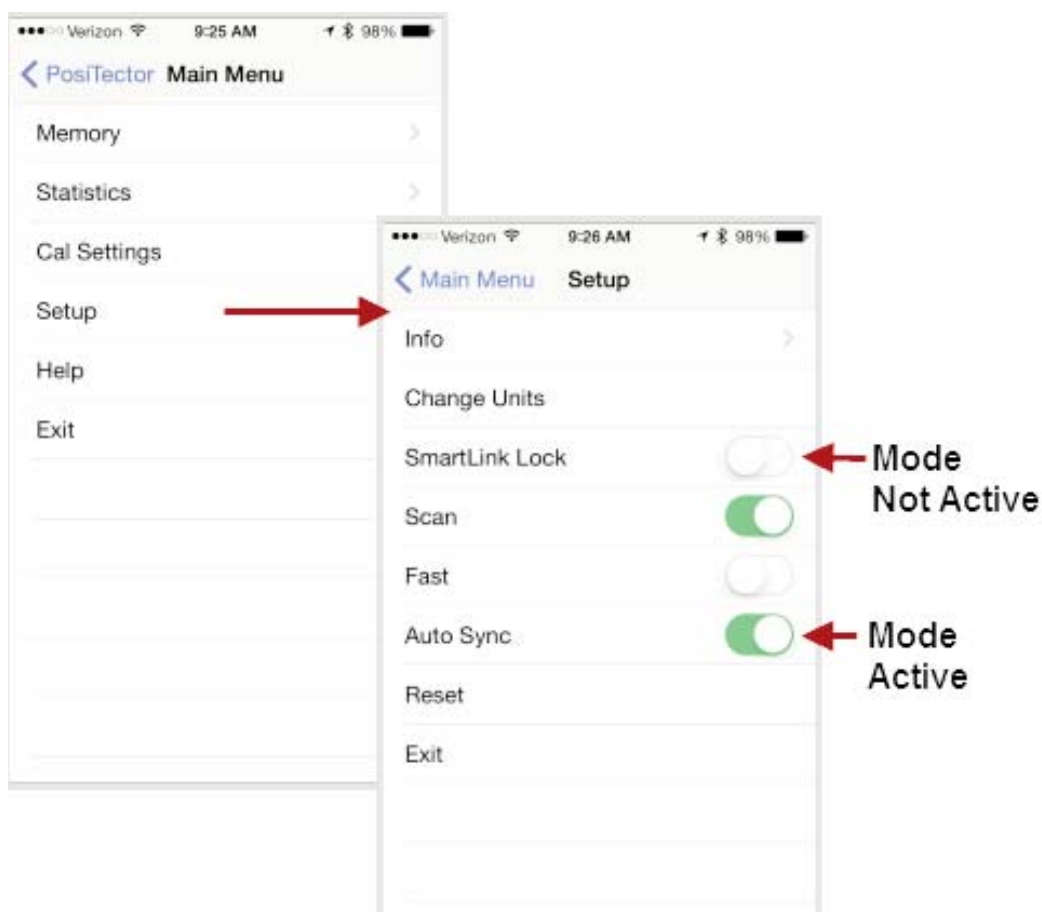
Verizon 9:25 AM 98%

PosiTector Main Menu

Memory

Statistics

Cal Settings

Setup

Help

Exit

Verizon 9:26 AM 98%

Main Menu Setup

Info

Change Units

SmartLink Lock

Scan

Fast

Auto Sync

Reset

Exit

Mode Not Active

Mode Active